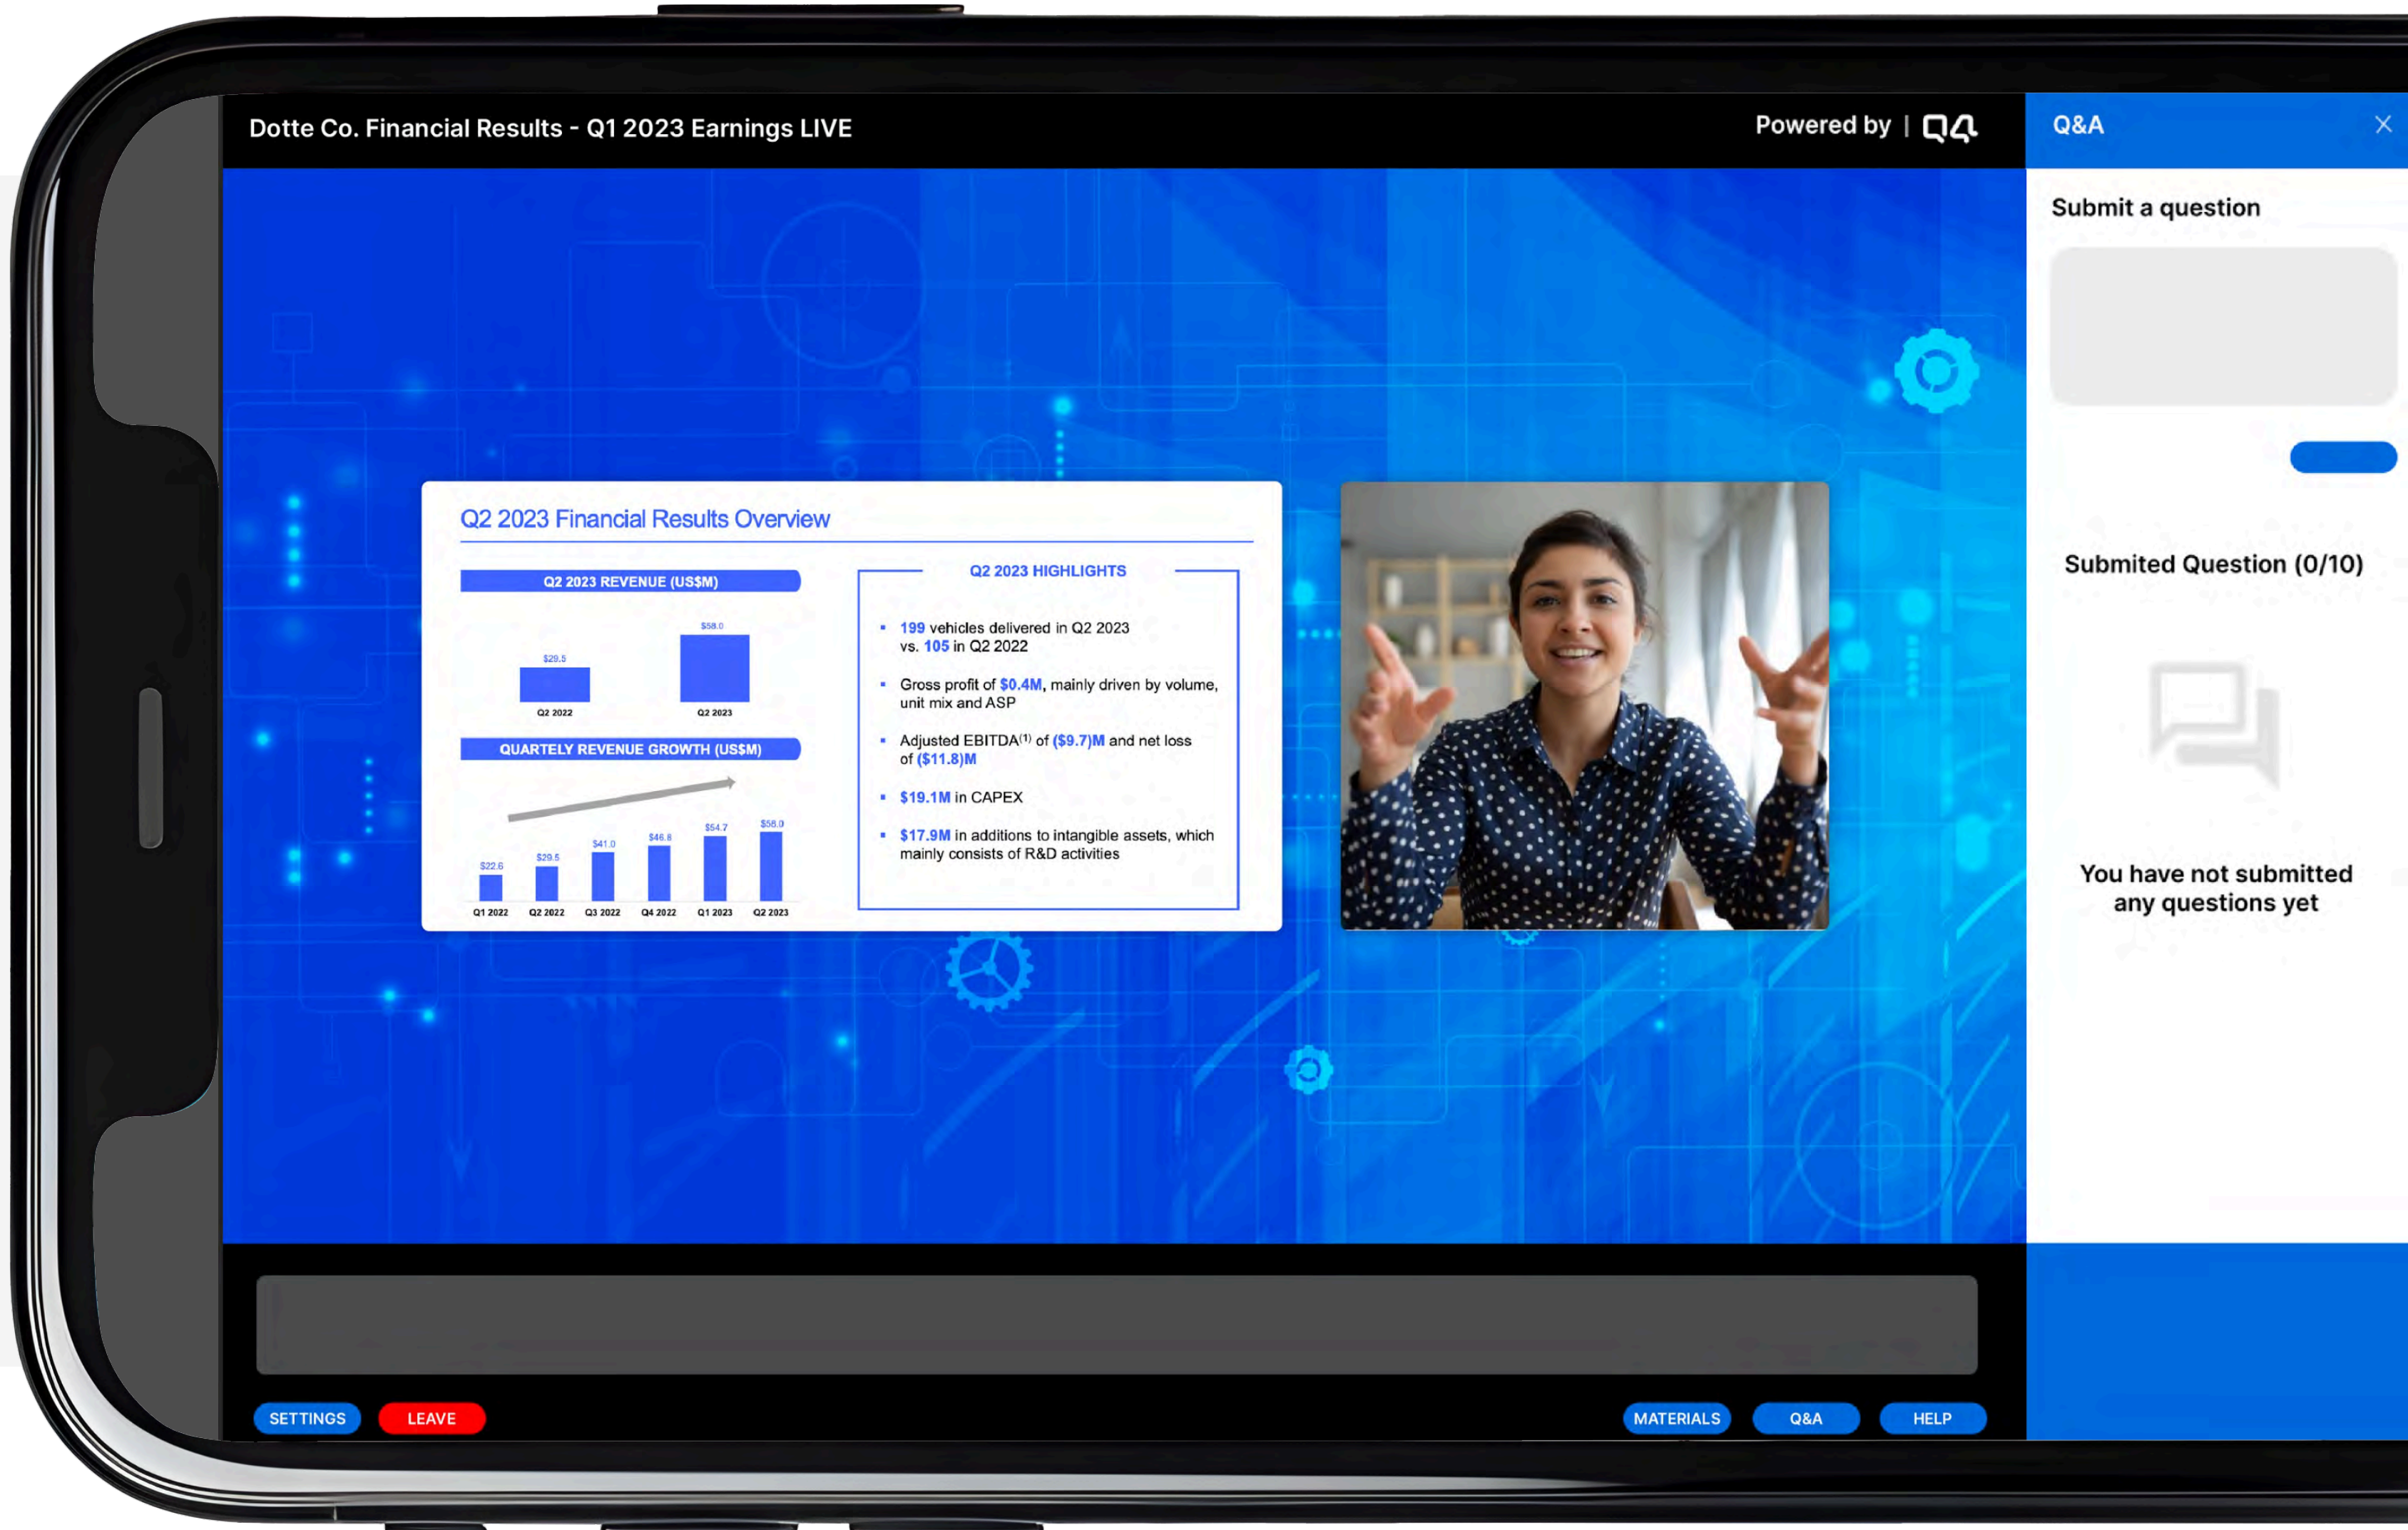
Dotte Co. Financial Results - Q1 2023 Earnings LIVE

Powered by | Q4

Q&A

Submit a question

Submited Question (0/10)

You have not submitted any questions yet

Q2 2023 Financial Results Overview

Q2 2023 REVENUE (US$M)

$29.5

$58.0

Q2 2022

Q2 2023

QUARTELY REVENUE GROWTH (US$M)

$22.6

$29.5

$41.0

$46.8

$54.7

$58.0

Q1 2022

Q2 2022

Q3 2022

Q4 2022

Q1 2023

Q2 2023

Q2 2023 HIGHLIGHTS

- 199 vehicles delivered in Q2 2023 vs. 105 in Q2 2022
- Gross profit of $0.4M, mainly driven by volume, unit mix and ASP
- Adjusted EBITDA$^{(1)}$ of ($9.7)M and net loss of ($11.8)M
- $19.1M in CAPEX
- $17.9M in additions to intangible assets, which mainly consists of R&D activities

SETTINGS

LEAVE

MATERIALS

Q&A

HELP